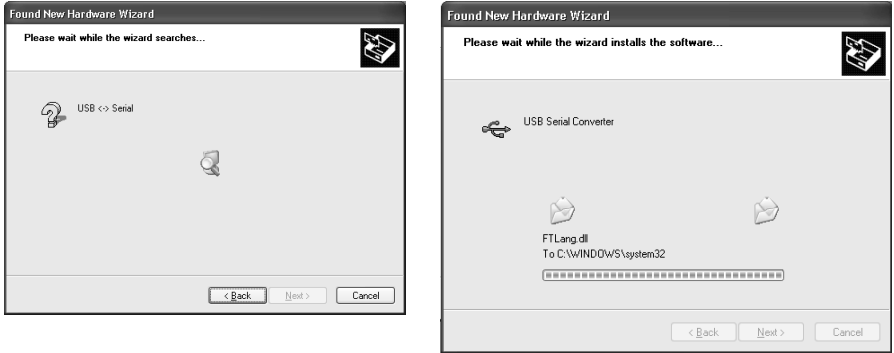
Found New Hardware Wizard

Please wait while the wizard searches...

USB <-> Serial

< Back Next > Cancel

Found New Hardware Wizard

Please wait while the wizard installs the software...

USB Serial Converter

FTLang.dll
To C:\WINDOWS\system32

< Back Next > Cancel